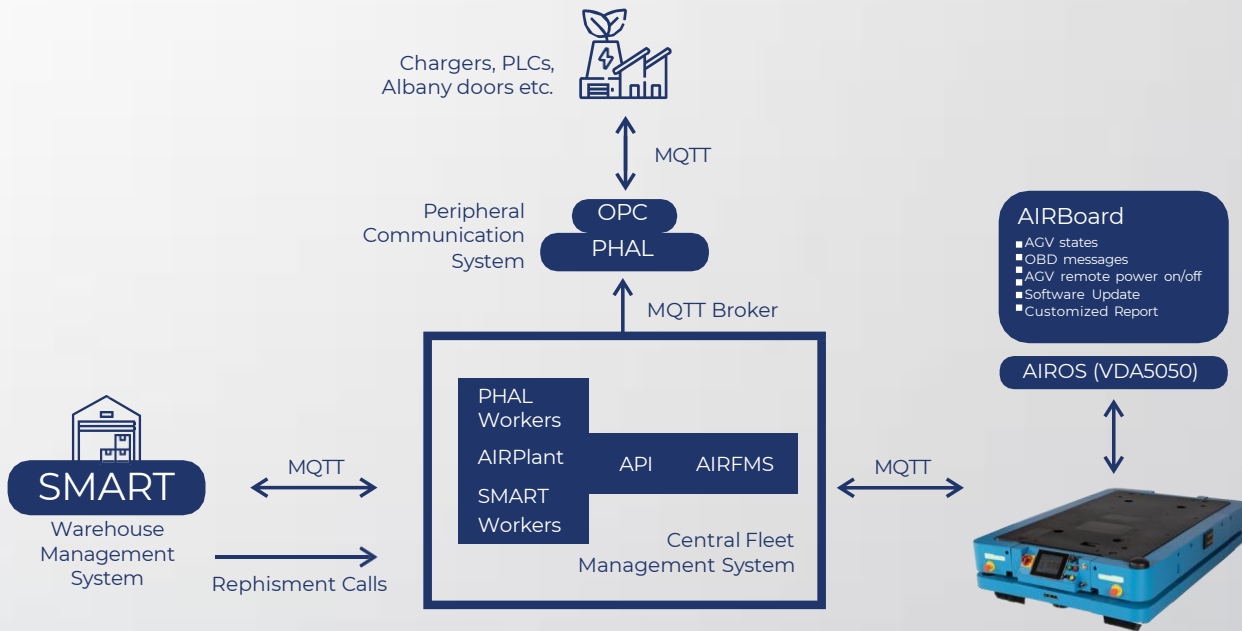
Chargers, PLCs, Albany doors etc.

MQTT

Peripheral Communication System

OPC

PHAL

MQTT Broker

AIRBoard
- AGV states
- OBD messages
- AGV remote power on/off
- Software Update
- Customized Report

AIROS (VDA5050)

PHAL Workers

AIRPlant

SMART Workers

API

AIRFMS

Central Fleet Management System

SMART

Warehouse Management System

MQTT

Rephisment Calls

MQTT